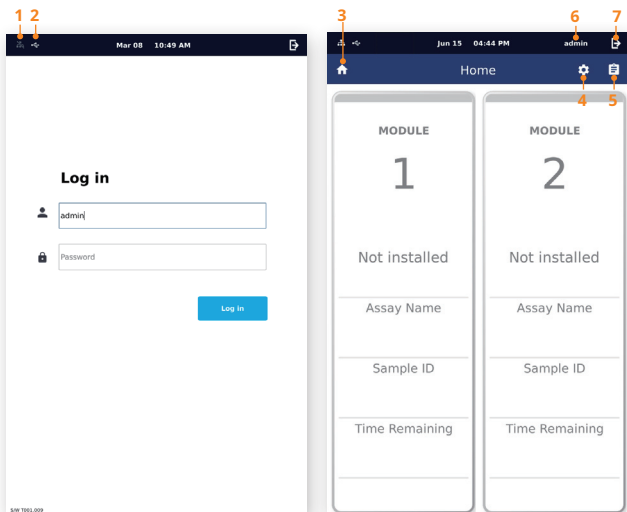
1 2

Mar 08 10:49 AM

Log in

admin

Password

Log in

S/W T001.009

3 6 7

Jun 15 04:44 PM admin

Home

4 5

MODULE

1

Not installed

Assay Name

Sample ID

Time Remaining

MODULE

2

Not installed

Assay Name

Sample ID

Time Remaining